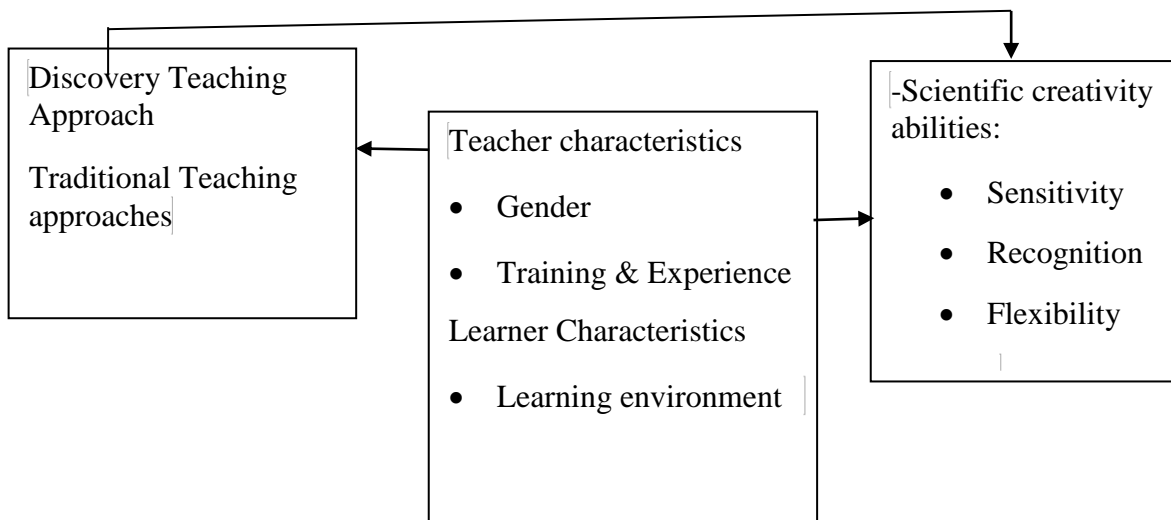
Discovery Teaching Approach

Traditional Teaching approaches

Teacher characteristics

- Gender
- Training & Experience

Learner Characteristics

- Learning environment

-Scientific creativity abilities:

- Sensitivity
- Recognition
- Flexibility